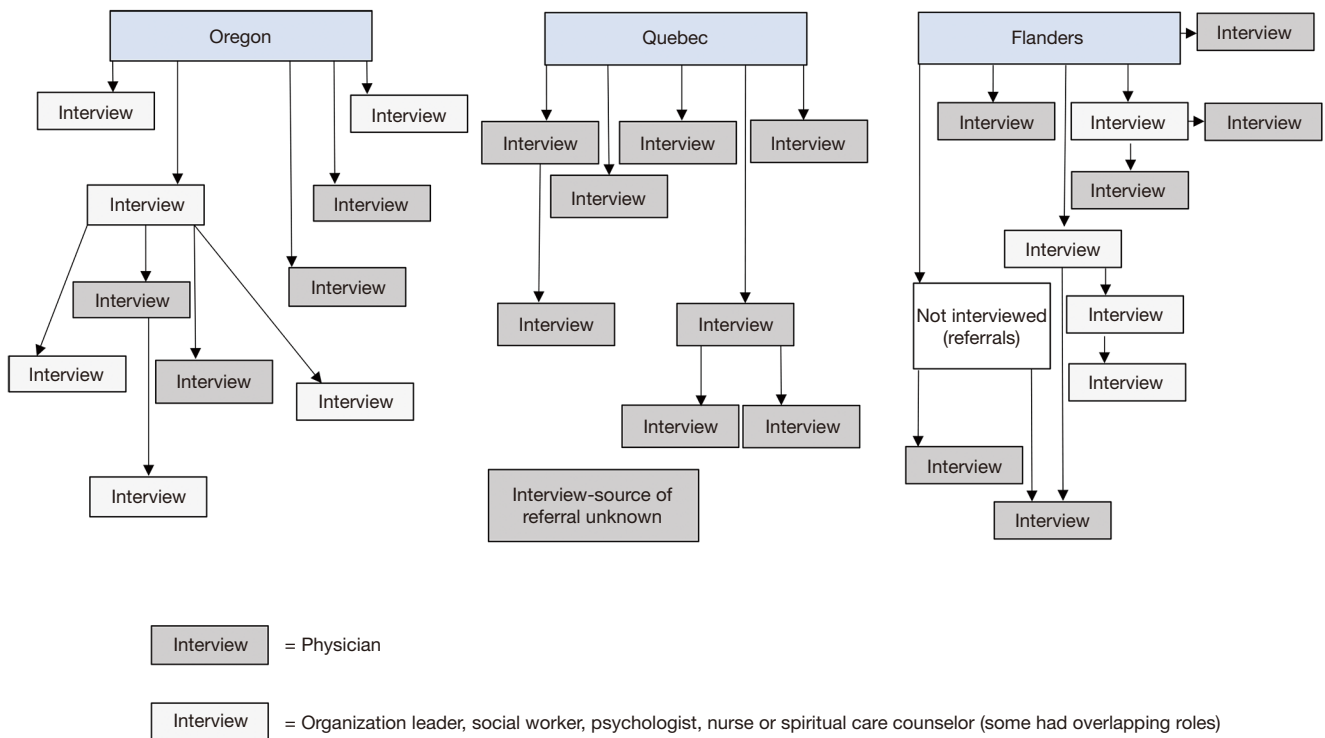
Oregon

Interview

Interview

Interview

Interview

Interview

Interview

Interview

Interview

Interview

Interview

Quebec

Interview

Interview

Interview

Interview

Interview

Interview

Interview

Interview

Interview-source of referral unknown

Flanders

Interview

Interview

Interview

Interview

Interview

Interview

Not interviewed (referrals)

Interview

Interview

Interview

Interview

Interview = Physician

Interview = Organization leader, social worker, psychologist, nurse or spiritual care counselor (some had overlapping roles)